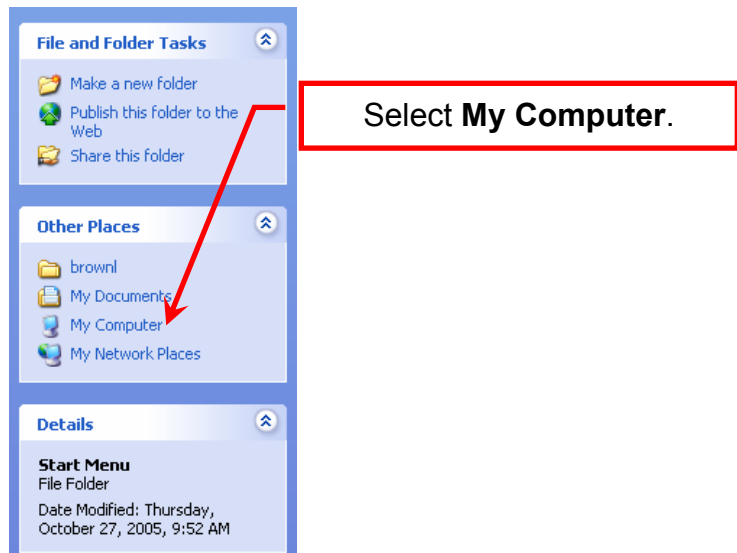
File and Folder Tasks

Make a new folder
Publish this folder to the Web
Share this folder

Select **My Computer**.

Other Places

brownl
My Documents
My Computer
My Network Places

Details

**Start Menu**
File Folder
Date Modified: Thursday, October 27, 2005, 9:52 AM